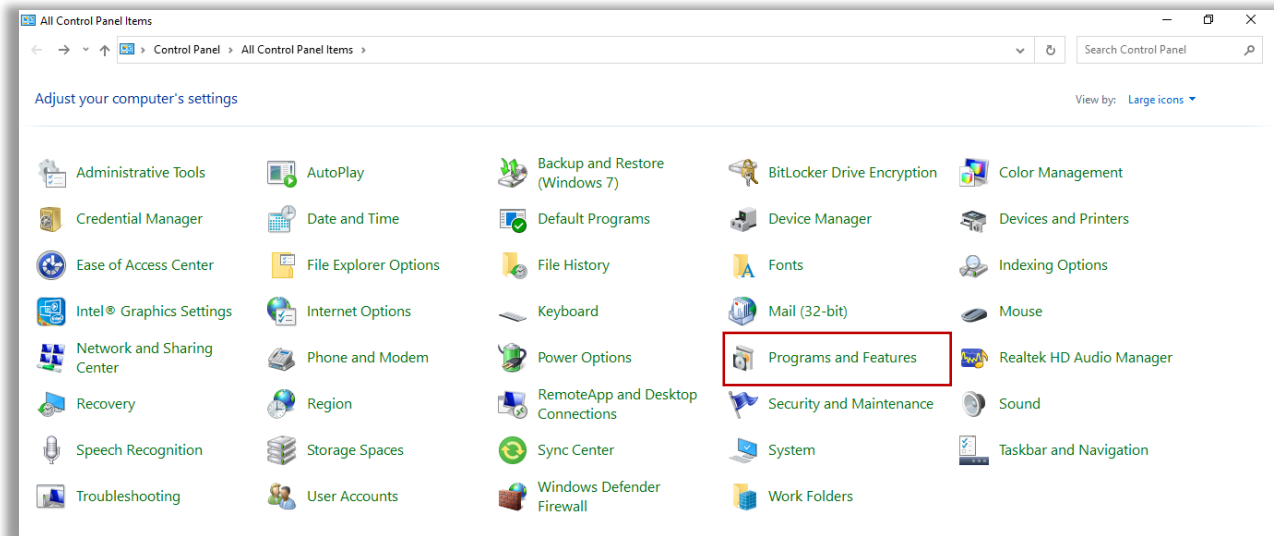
All Control Panel Items

Control Panel > All Control Panel Items >

Search Control Panel

Adjust your computer's settings

View by: Large icons

| | | | | |
|---|---|---|---|---|
| Administrative Tools | AutoPlay | Backup and Restore (Windows 7) | BitLocker Drive Encryption | Color Management |
| Credential Manager | Date and Time | Default Programs | Device Manager | Devices and Printers |
| Ease of Access Center | File Explorer Options | File History | Fonts | Indexing Options |
| Intel® Graphics Settings | Internet Options | Keyboard | Mail (32-bit) | Mouse |
| Network and Sharing Center | Phone and Modem | Power Options | Programs and Features | Realtek HD Audio Manager |
| Recovery | Region | RemoteApp and Desktop Connections | Security and Maintenance | Sound |
| Speech Recognition | Storage Spaces | Sync Center | System | Taskbar and Navigation |
| Troubleshooting | User Accounts | Windows Defender Firewall | Work Folders | |